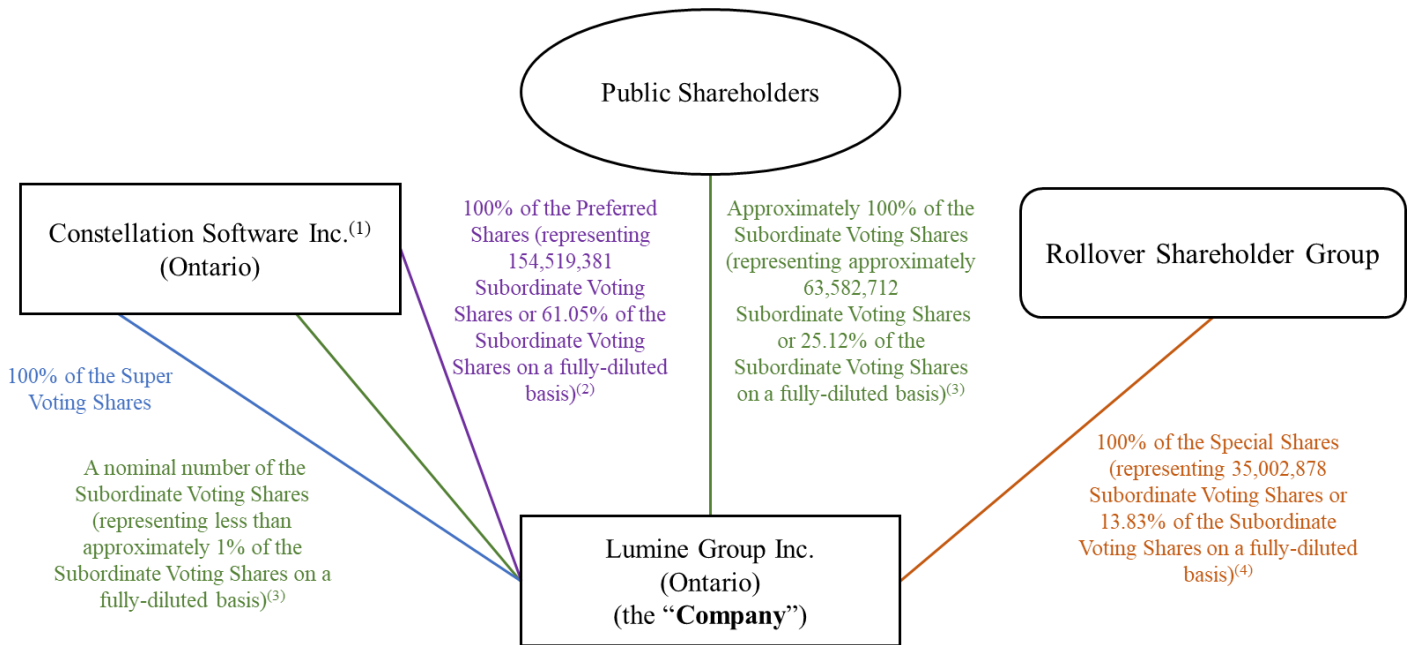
Public Shareholders

Constellation Software Inc.$^{(1)}$
(Ontario)

100% of the Preferred Shares (representing 154,519,381 Subordinate Voting Shares or 61.05% of the Subordinate Voting Shares on a fully-diluted basis)$^{(2)}$

Approximately 100% of the Subordinate Voting Shares (representing approximately 63,582,712 Subordinate Voting Shares or 25.12% of the Subordinate Voting Shares on a fully-diluted basis)$^{(3)}$

Rollover Shareholder Group

100% of the Super Voting Shares

A nominal number of the Subordinate Voting Shares (representing less than approximately 1% of the Subordinate Voting Shares on a fully-diluted basis)$^{(3)}$

100% of the Special Shares (representing 35,002,878 Subordinate Voting Shares or 13.83% of the Subordinate Voting Shares on a fully-diluted basis)$^{(4)}$

Lumine Group Inc.
(Ontario)
(the "**Company**")